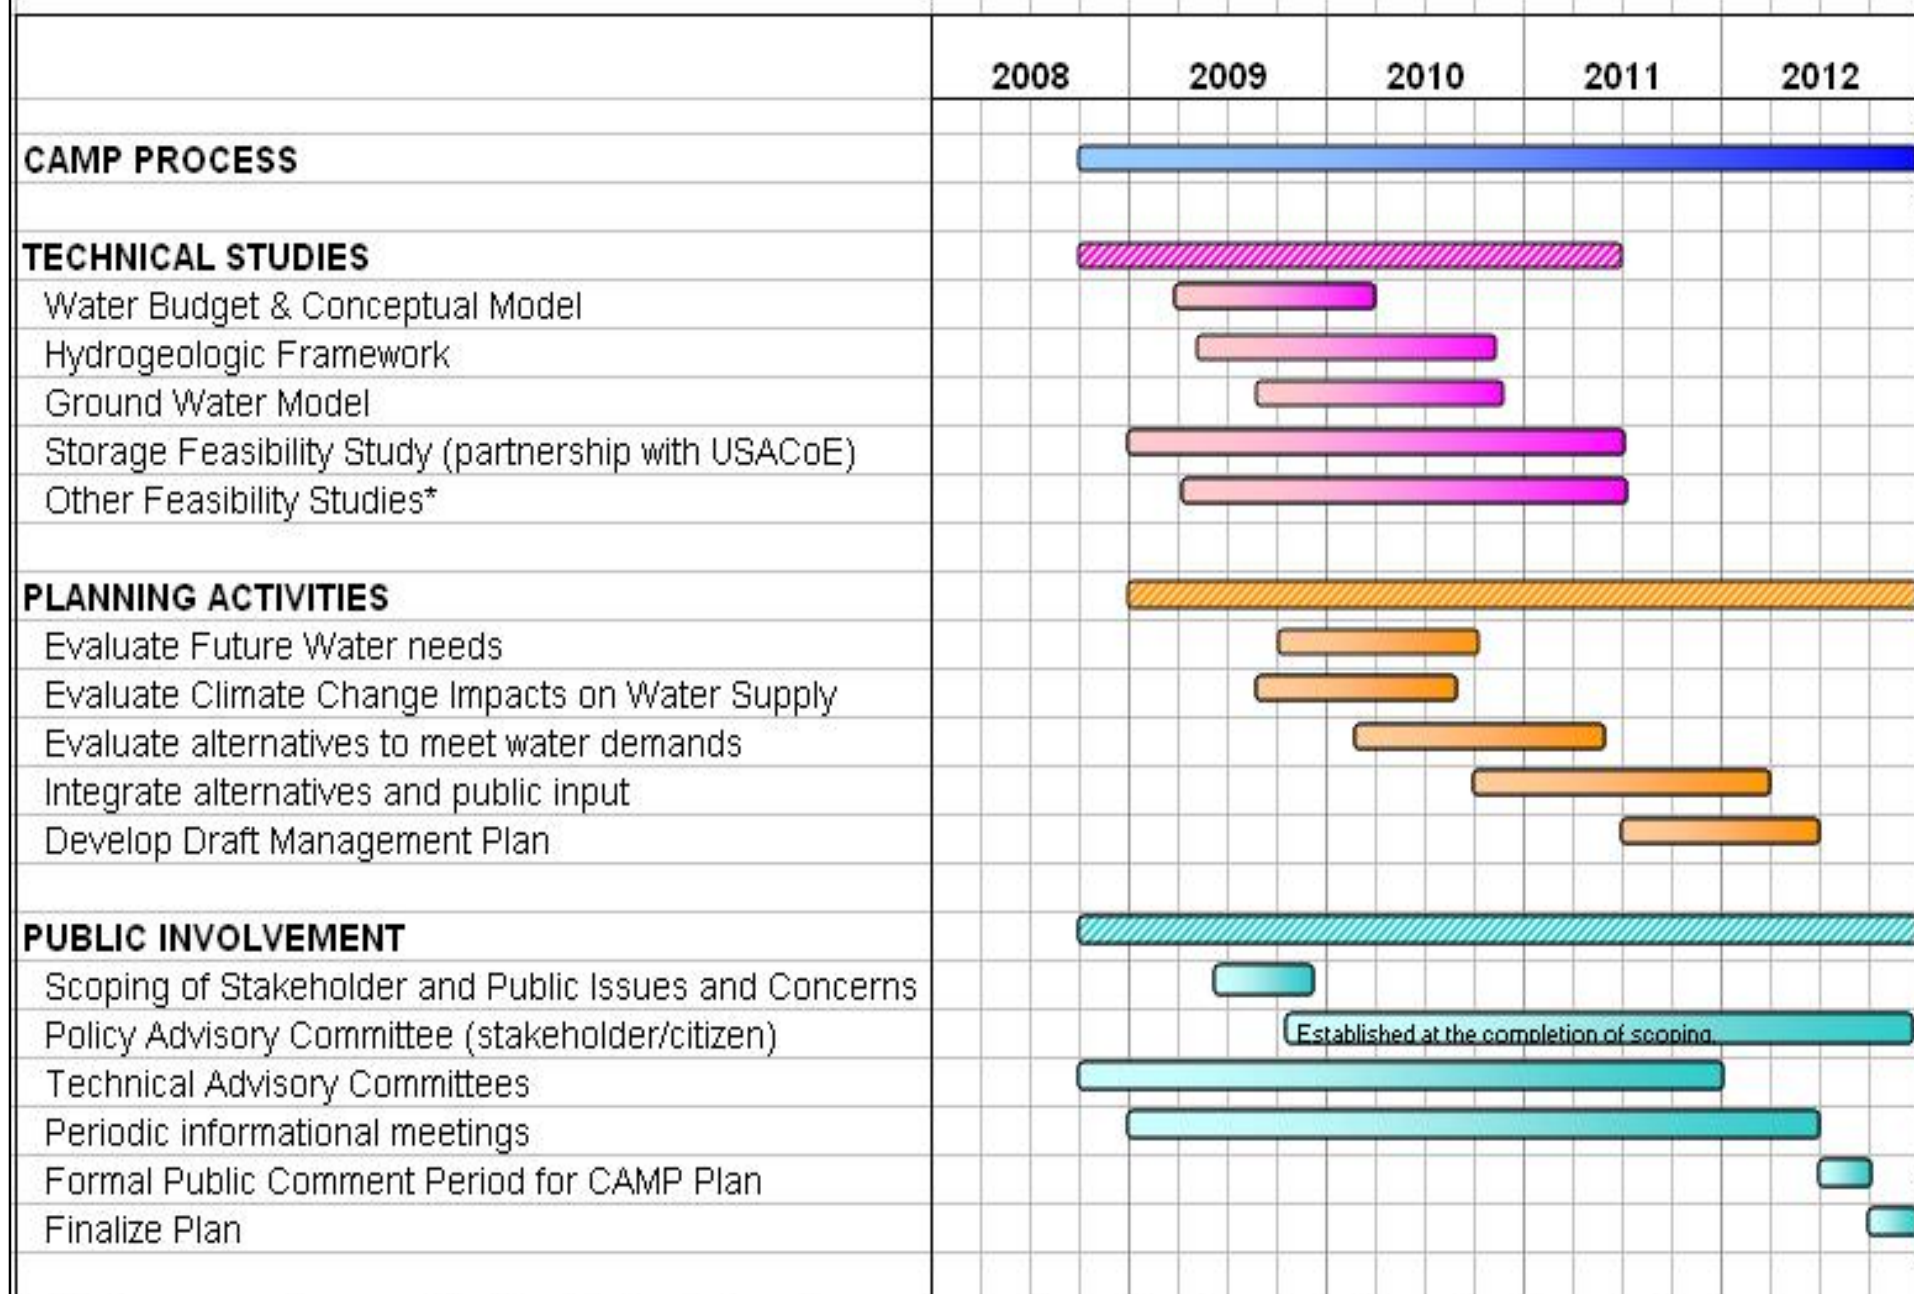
2008 2009 2010 2011 2012

CAMP PROCESS

TECHNICAL STUDIES
Water Budget & Conceptual Model
Hydrogeologic Framework
Ground Water Model
Storage Feasibility Study (partnership with USACoE)
Other Feasibility Studies*

PLANNING ACTIVITIES
Evaluate Future Water needs
Evaluate Climate Change Impacts on Water Supply
Evaluate alternatives to meet water demands
Integrate alternatives and public input
Develop Draft Management Plan

PUBLIC INVOLVEMENT
Scoping of Stakeholder and Public Issues and Concerns
Policy Advisory Committee (stakeholder/citizen)
Established at the completion of scoping.
Technical Advisory Committees
Periodic informational meetings
Formal Public Comment Period for CAMP Plan
Finalize Plan